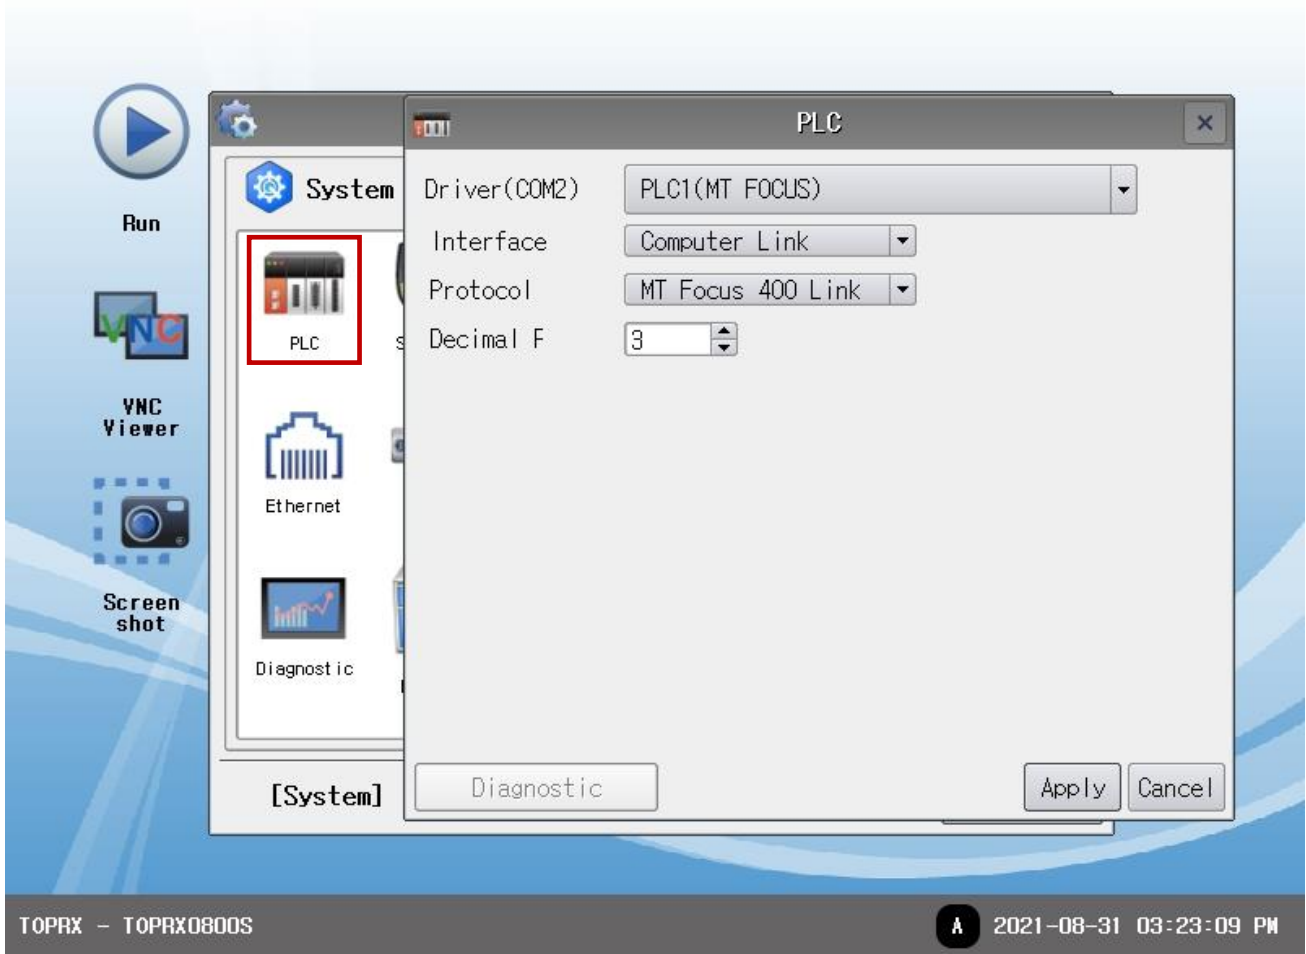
Run

VNC

VNC Viewer

Screen shot

System

PLC

Ethernet

Diagnostic

[System]

PLC

Driver(COM2) PLC1(MT FOCUS)

Interface Computer Link

Protocol MT Focus 400 Link

Decimal F 3

Diagnostic

Apply

Cancel

TOPRX - TOPRX0800S

A 2021-08-31 03:23:09 PM